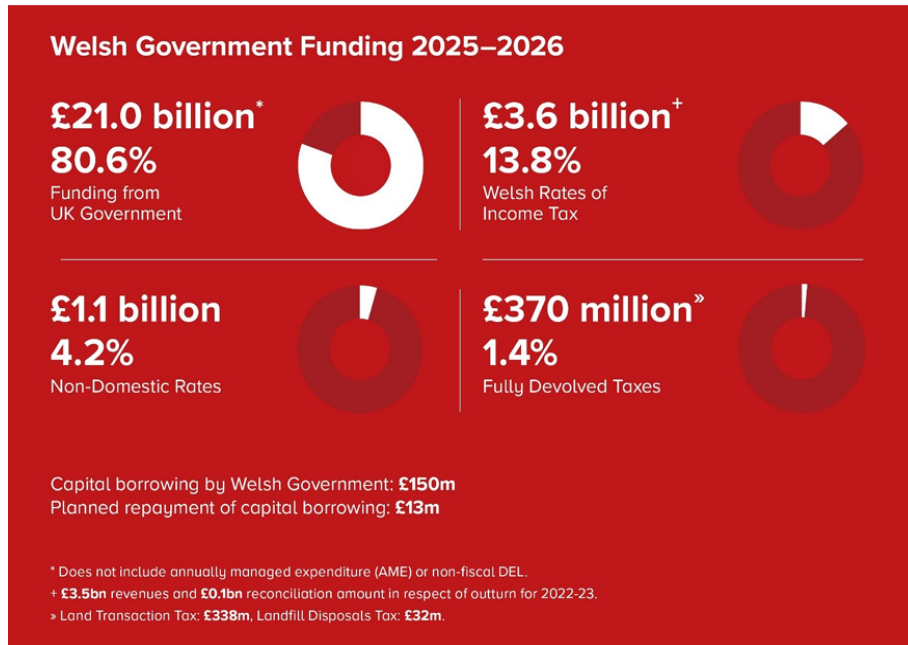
Welsh Government Funding 2025–2026

£21.0 billion*
80.6%
Funding from UK Government

£3.6 billion+
13.8%
Welsh Rates of Income Tax

£1.1 billion
4.2%
Non-Domestic Rates

£370 million»
1.4%
Fully Devolved Taxes

Capital borrowing by Welsh Government: £150m
Planned repayment of capital borrowing: £13m

* Does not include annually managed expenditure (AME) or non-fiscal DEL.
+ £3.5bn revenues and £0.1bn reconciliation amount in respect of outturn for 2022-23.
» Land Transaction Tax: £338m, Landfill Disposals Tax: £32m.